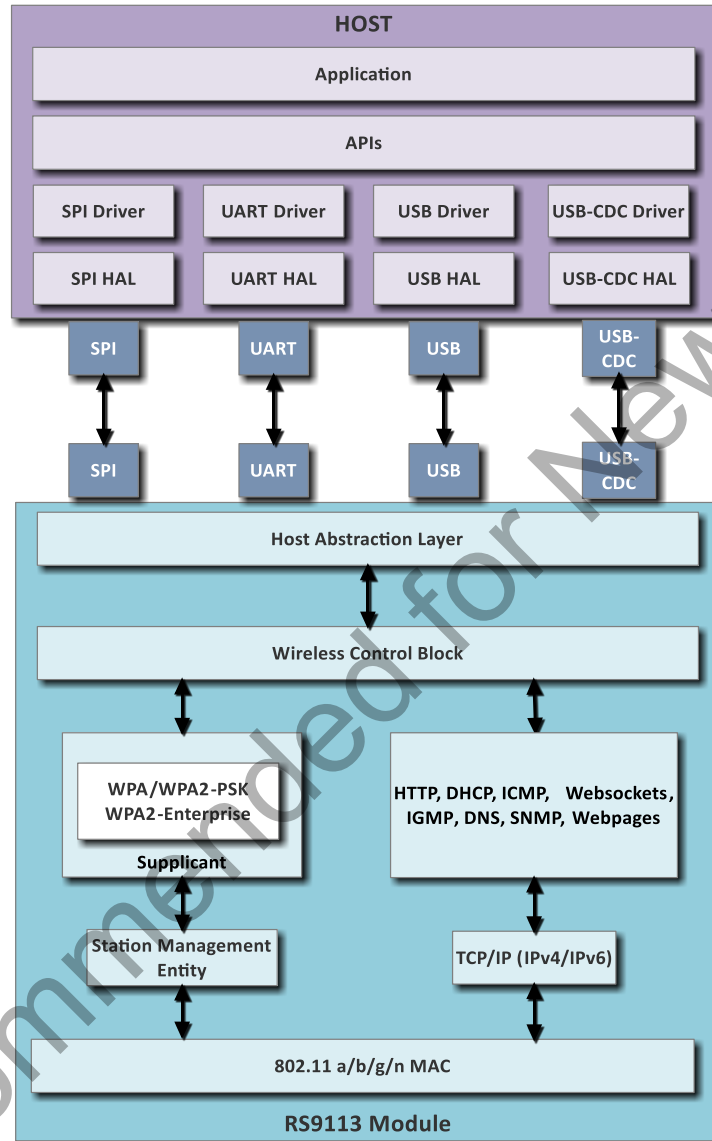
HOST

Application

APIs

SPI Driver

UART Driver

USB Driver

USB-CDC Driver

SPI HAL

UART HAL

USB HAL

USB-CDC HAL

SPI

UART

USB

USB-CDC

SPI

UART

USB

USB-CDC

Host Abstraction Layer

Wireless Control Block

WPA/WPA2-PSK
WPA2-Enterprise

Supplicant

HTTP, DHCP, ICMP, Websockets, IGMP, DNS, SNMP, Webpages

Station Management Entity

TCP/IP (IPv4/IPv6)

802.11 a/b/g/n MAC

RS9113 Module

ommended for New